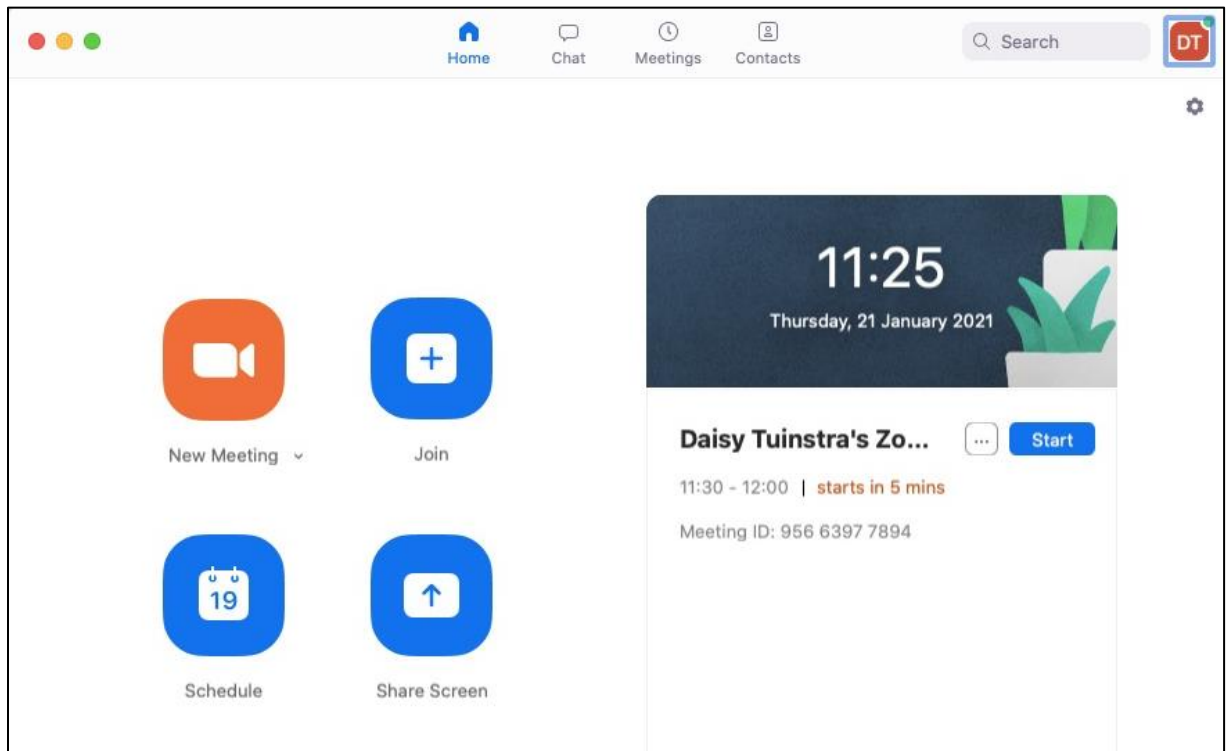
Home Chat Meetings Contacts

Search

DT

11:25

Thursday, 21 January 2021

New Meeting

Join

Daisy Tuinstra's Zo...

...

Start

11:30 - 12:00 | starts in 5 mins

Meeting ID: 956 6397 7894

19

Schedule

Share Screen